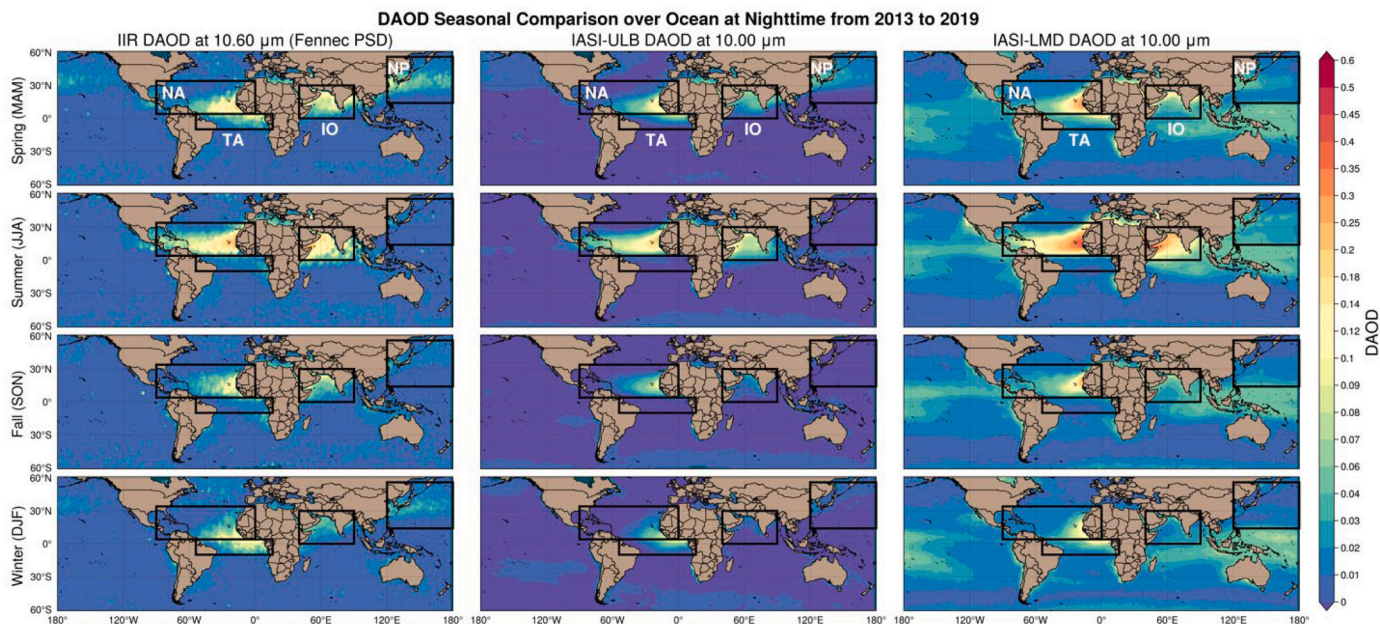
DAOD Seasonal Comparison over Ocean at Nighttime from 2013 to 2019

IIR DAOD at 10.60 µm (Fennec PSD)

IASI-ULB DAOD at 10.00 µm

IASI-LMD DAOD at 10.00 µm

Spring (MAM)

Summer (JJA)

Fall (SON)

Winter (DJF)

60°N
30°N
0°
30°S
60°S

NA
TA
IO
NP

NA
TA
IO
NP

NA
TA
IO
NP

180°
120°W
60°W
0°
60°E
120°E
180°

DAOD

0.6
0.5
0.45
0.4
0.35
0.3
0.25
0.2
0.18
0.16
0.14
0.12
0.1
0.09
0.08
0.07
0.06
0.04
0.03
0.02
0.01
0